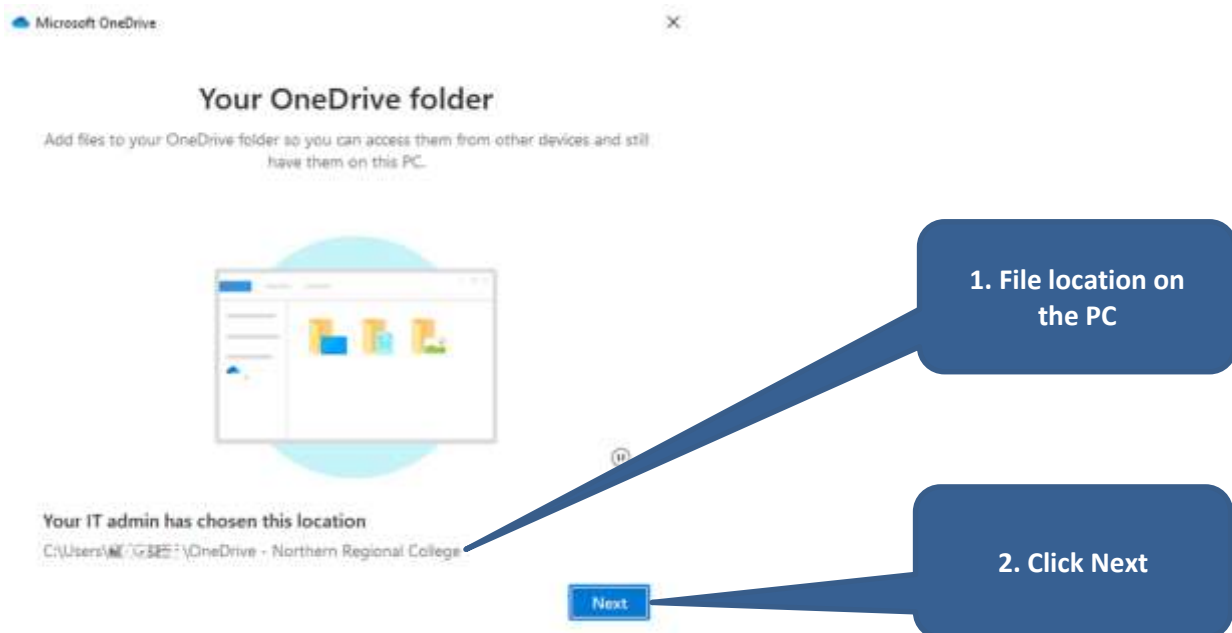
Microsoft OneDrive

×

Your OneDrive folder

Add files to your OneDrive folder so you can access them from other devices and still have them on this PC.

1. File location on the PC

Your IT admin has chosen this location

C:\Users\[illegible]\OneDrive - Northern Regional College

2. Click Next

Next